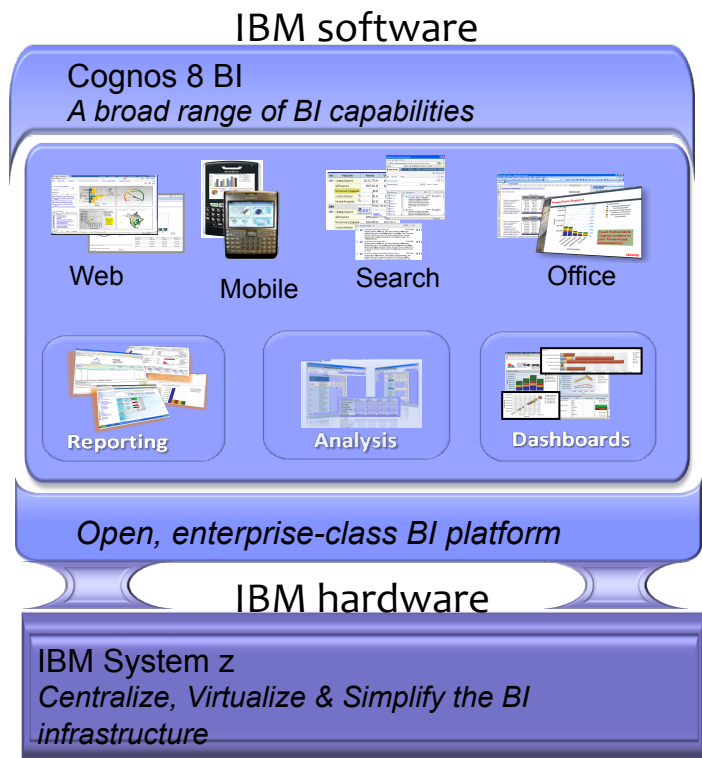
IBM software

Cognos 8 BI
*A broad range of BI capabilities*

Web

Mobile

Search

Office

Reporting

Analysis

Dashboards

*Open, enterprise-class BI platform*

IBM hardware

IBM System z
*Centralize, Virtualize & Simplify the BI infrastructure*